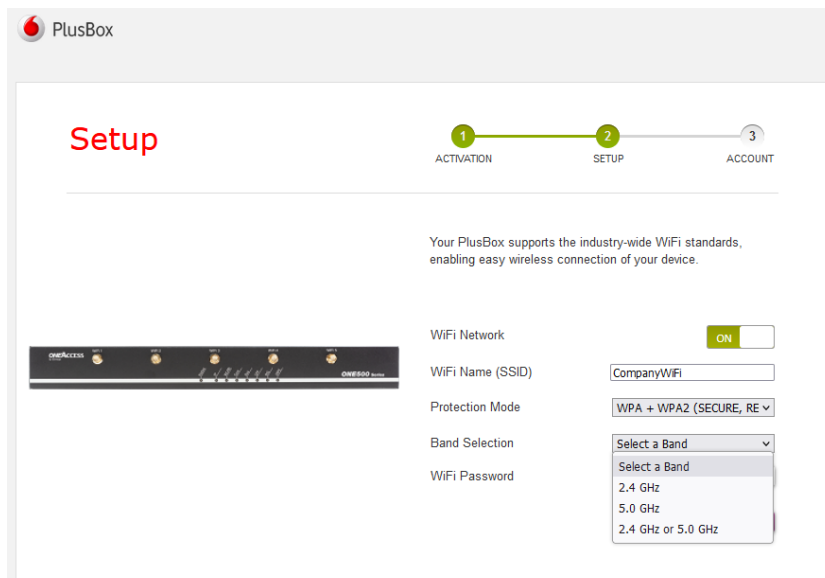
PlusBox

Setup

1 ACTIVATION
2 SETUP
3 ACCOUNT

Your PlusBox supports the industry-wide WiFi standards, enabling easy wireless connection of your device.

ONEACCESS
ONE500 Series

WiFi Network ON

WiFi Name (SSID) CompanyWiFi

Protection Mode WPA + WPA2 (SECURE, RE

Band Selection Select a Band

WiFi Password

Select a Band
2.4 GHz
5.0 GHz
2.4 GHz or 5.0 GHz